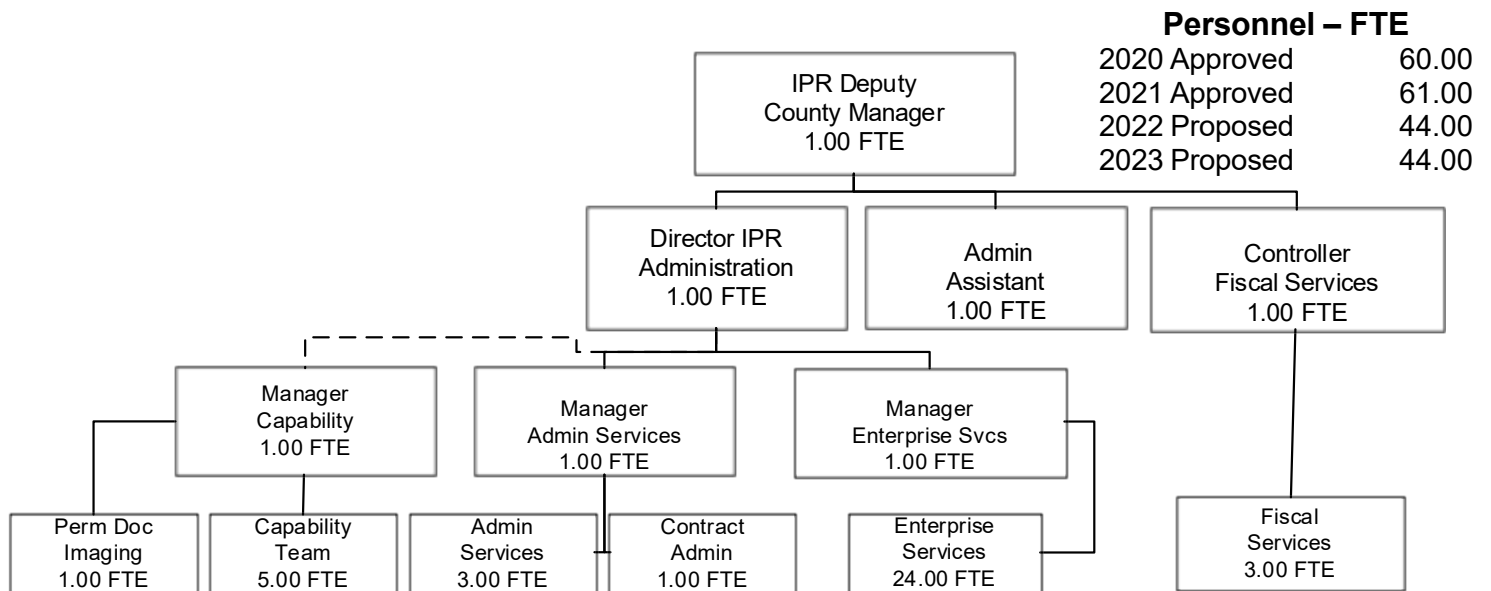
**Personnel – FTE**

| | |
|---|---|
| 2020 Approved | 60.00 |
| 2021 Approved | 61.00 |
| 2022 Proposed | 44.00 |
| 2023 Proposed | 44.00 |

IPR Deputy County Manager 1.00 FTE

Director IPR Administration 1.00 FTE

Admin Assistant 1.00 FTE

Controller Fiscal Services 1.00 FTE

Manager Capability 1.00 FTE

Manager Admin Services 1.00 FTE

Manager Enterprise Svcs 1.00 FTE

Perm Doc Imaging 1.00 FTE

Capability Team 5.00 FTE

Admin Services 3.00 FTE

Contract Admin 1.00 FTE

Enterprise Services 24.00 FTE

Fiscal Services 3.00 FTE